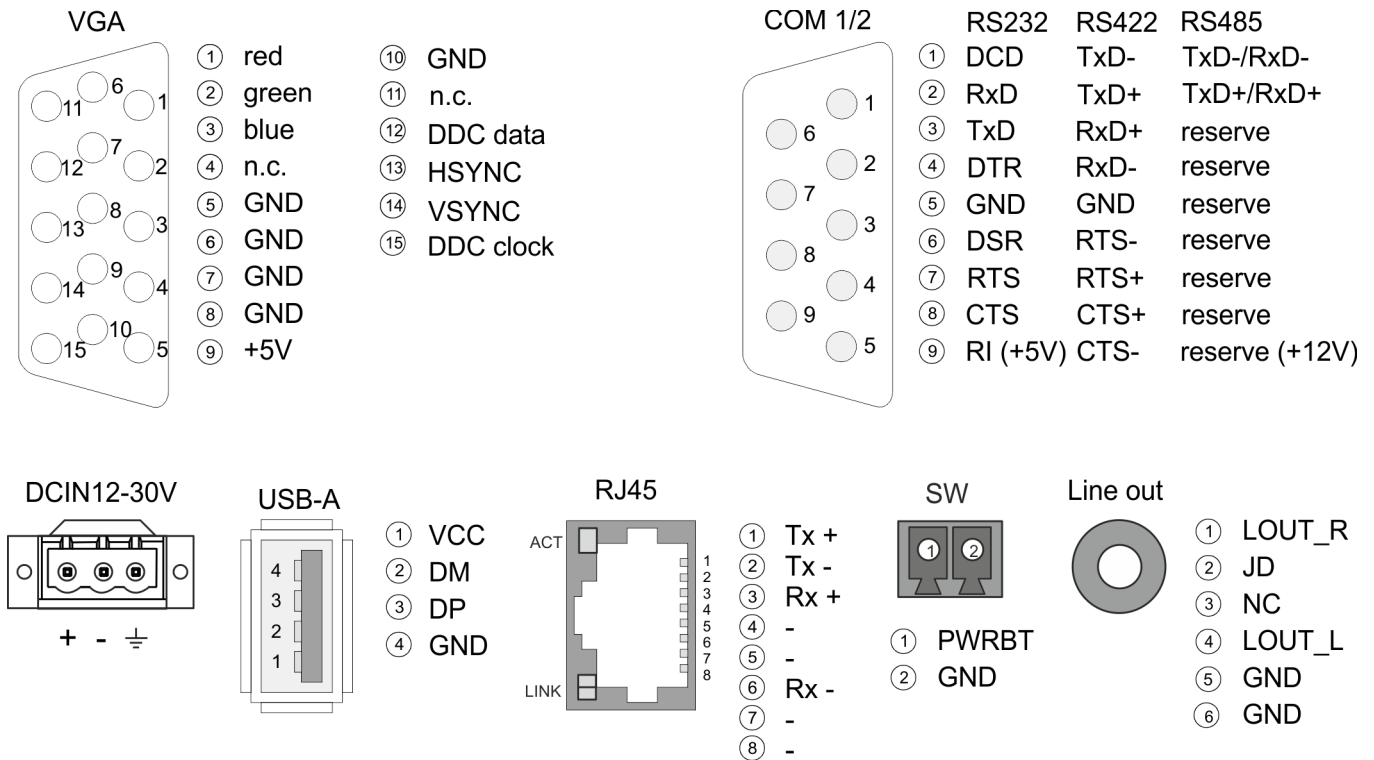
VGA

6 11 1 7 12 2 8 13 3 9 14 4 10 15 5

① red
② green
③ blue
④ n.c.
⑤ GND
⑥ GND
⑦ GND
⑧ GND
⑨ +5V
⑩ GND
⑪ n.c.
⑫ DDC data
⑬ HSYNC
⑭ VSYNC
⑮ DDC clock

COM 1/2

1 6 2 7 3 8 4 9 5

| | RS232 | RS422 | RS485 |
|---|---|---|---|
| ① | DCD | TxD- | TxD-/RxD- |
| ② | RxD | TxD+ | TxD+/RxD+ |
| ③ | TxD | RxD+ | reserve |
| ④ | DTR | RxD- | reserve |
| ⑤ | GND | GND | reserve |
| ⑥ | DSR | RTS- | reserve |
| ⑦ | RTS | RTS+ | reserve |
| ⑧ | CTS | CTS+ | reserve |
| ⑨ | RI (+5V) | CTS- | reserve (+12V) |

DCIN12-30V

+ - ⏚

USB-A

4 3 2 1

① VCC
② DM
③ DP
④ GND

RJ45

ACT
LINK
1 2 3 4 5 6 7 8

① Tx +
② Tx -
③ Rx +
④ -
⑤ -
⑥ Rx -
⑦ -
⑧ -

SW

1 2

① PWRBT
② GND

Line out

① LOUT_R
② JD
③ NC
④ LOUT_L
⑤ GND
⑥ GND